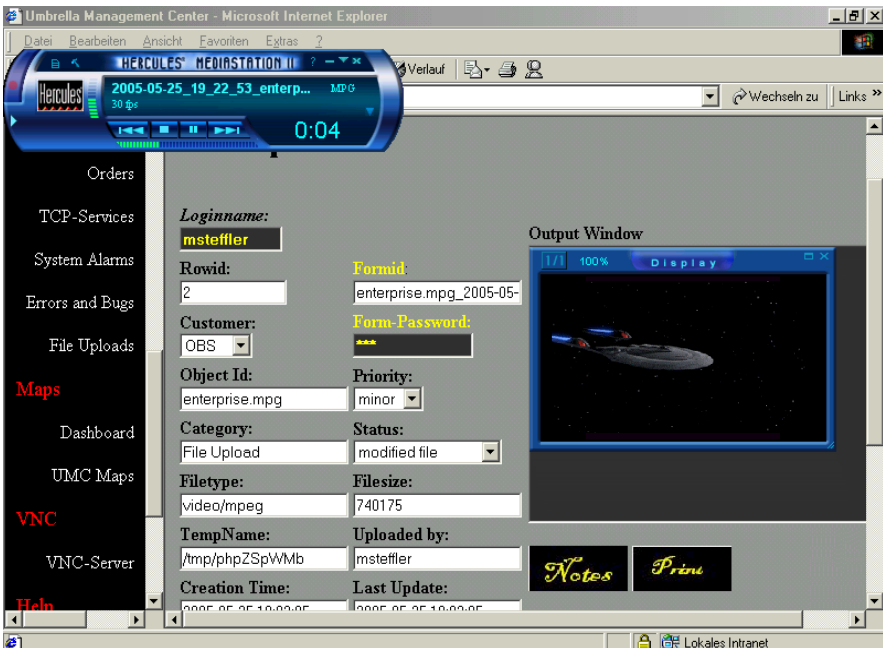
Umbrella Management Center - Microsoft Internet Explorer

Datei Bearbeiten Ansicht Favoriten Extras ?

HERCULES MEDIASTATION II

Hercules

2005-05-25_19_22_53_enterp... MPG

30 fps

0:04

Verlauf

Wechseln zu

Links »

Orders

TCP-Services

System Alarms

Errors and Bugs

File Uploads

Maps

Dashboard

UMC Maps

VNC

VNC-Server

Help

Loginname:

msteffler

Rowid:

2

Formid:

enterprise.mpg_2005-05-

Customer:

OBS

Form-Password:

***

Object Id:

enterprise.mpg

Priority:

minor

Category:

File Upload

Status:

modified file

Filetype:

video/mpeg

Filesize:

740175

TempName:

/tmp/phpZSpWMb

Uploaded by:

msteffler

Creation Time:

Last Update:

Output Window

1/1 100% Display

Notes

Print

Lokales Intranet